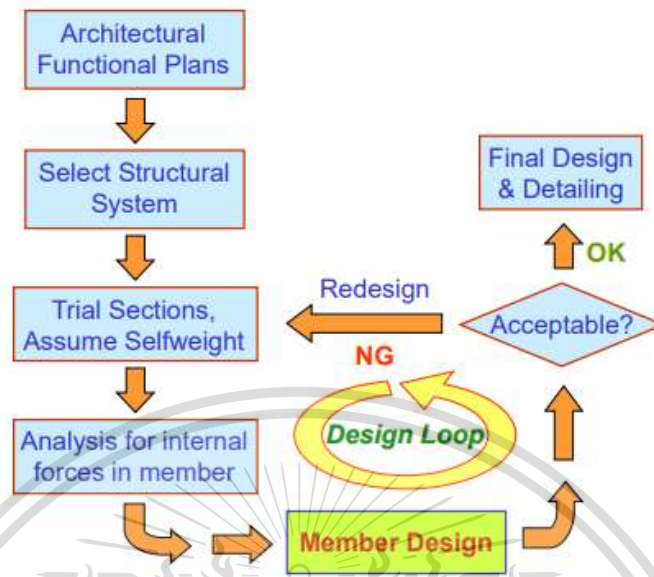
Architectural Functional Plans

Select Structural System

Trial Sections, Assume Selfweight

Analysis for internal forces in member

Member Design

Design Loop

NG

Redesign

Acceptable?

OK

Final Design & Detailing